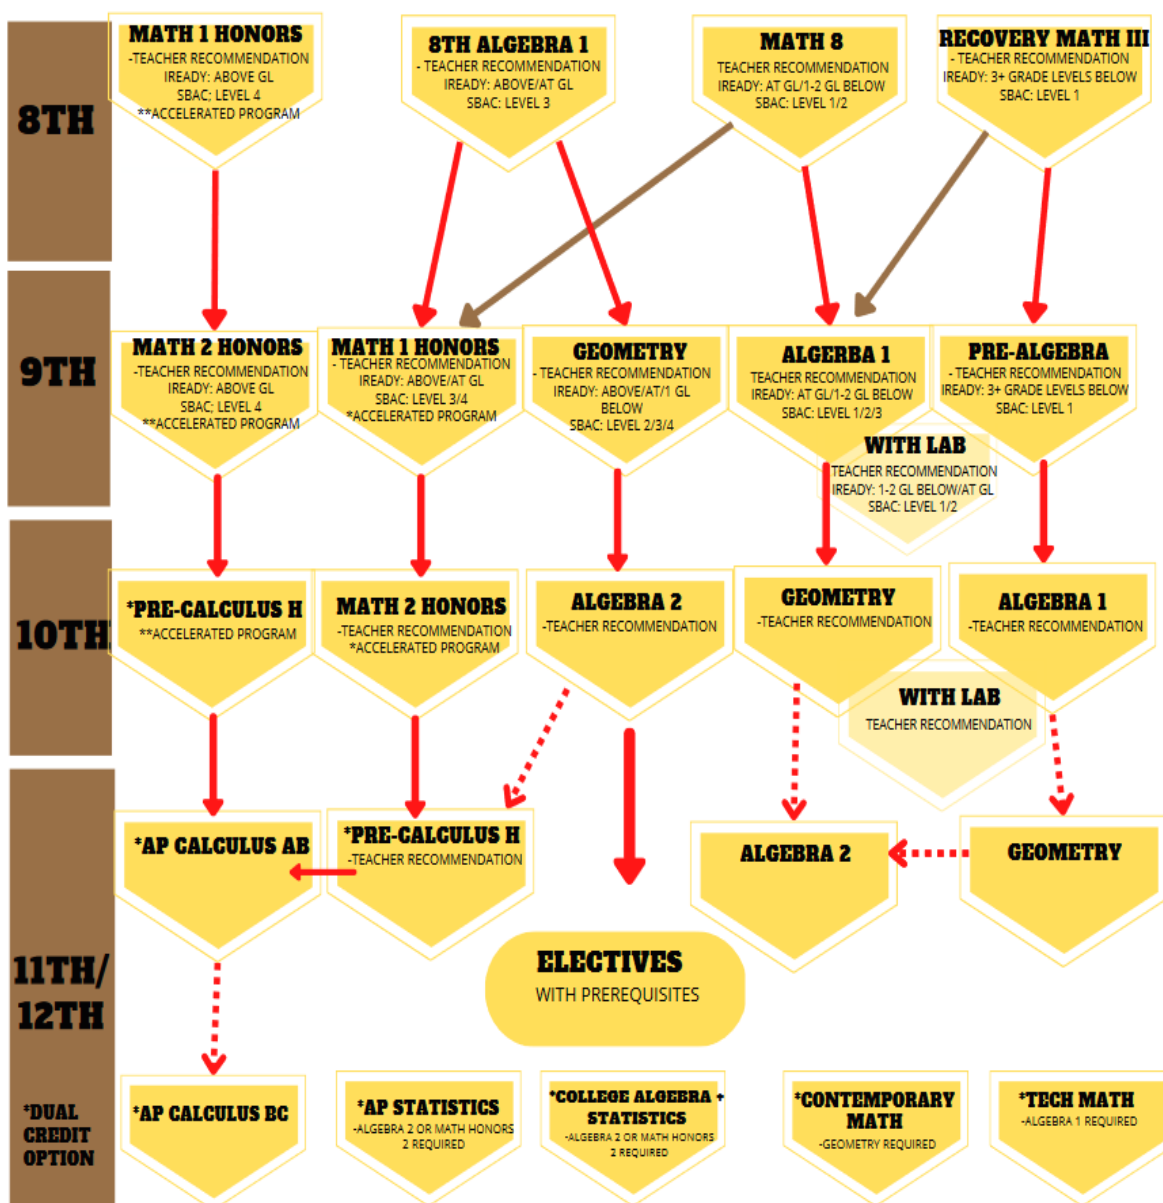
8TH

MATH 1 HONORS
-TEACHER RECOMMENDATION
IREADY: ABOVE GL
SBAC: LEVEL 4
**ACCELERATED PROGRAM

8TH ALGEBRA 1
- TEACHER RECOMMENDATION
IREADY: ABOVE/AT GL
SBAC: LEVEL 3

MATH 8
TEACHER RECOMMENDATION
IREADY: AT GL/1-2 GL BELOW
SBAC: LEVEL 1/2

RECOVERY MATH III
- TEACHER RECOMMENDATION
IREADY: 3+ GRADE LEVELS BELOW
SBAC: LEVEL 1

9TH

MATH 2 HONORS
-TEACHER RECOMMENDATION
IREADY: ABOVE GL
SBAC: LEVEL 4
**ACCELERATED PROGRAM

MATH 1 HONORS
- TEACHER RECOMMENDATION
IREADY: ABOVE/AT GL
SBAC: LEVEL 3/4
*ACCELERATED PROGRAM

GEOMETRY
- TEACHER RECOMMENDATION
IREADY: ABOVE/AT/1 GL BELOW
SBAC: LEVEL 2/3/4

ALGEBRA 1
TEACHER RECOMMENDATION
IREADY: AT GL/1-2 GL BELOW
SBAC: LEVEL 1/2/3

WITH LAB
TEACHER RECOMMENDATION
IREADY: 1-2 GL BELOW/AT GL
SBAC: LEVEL 1/2

PRE-ALGEBRA
- TEACHER RECOMMENDATION
IREADY: 3+ GRADE LEVELS BELOW
SBAC: LEVEL 1

10TH

*PRE-CALCULUS H
**ACCELERATED PROGRAM

MATH 2 HONORS
-TEACHER RECOMMENDATION
*ACCELERATED PROGRAM

ALGEBRA 2
-TEACHER RECOMMENDATION

GEOMETRY
-TEACHER RECOMMENDATION

WITH LAB
TEACHER RECOMMENDATION

ALGEBRA 1
-TEACHER RECOMMENDATION

11TH/
12TH

*AP CALCULUS AB

*PRE-CALCULUS H
-TEACHER RECOMMENDATION

ALGEBRA 2

GEOMETRY

ELECTIVES
WITH PREREQUISITES

*DUAL CREDIT OPTION

*AP CALCULUS BC

*AP STATISTICS
-ALGEBRA 2 OR MATH HONORS 2 REQUIRED

*COLLEGE ALGEBRA + STATISTICS
-ALGEBRA 2 OR MATH HONORS 2 REQUIRED

*CONTEMPORARY MATH
-GEOMETRY REQUIRED

*TECH MATH
-ALGEBRA 1 REQUIRED